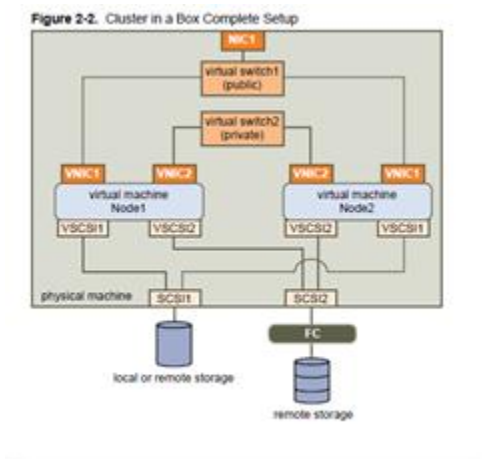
Figure 2-2. Cluster in a Box Complete Setup

NIC1

virtual switch1 (public)

virtual switch2 (private)

VNIC1 VNIC2 VNIC2 VNIC1

virtual machine Node1

virtual machine Node2

VSCSI1 VSCSI2 VSCSI2 VSCSI1

physical machine SCSI1 SCSI2

FC

local or remote storage

remote storage